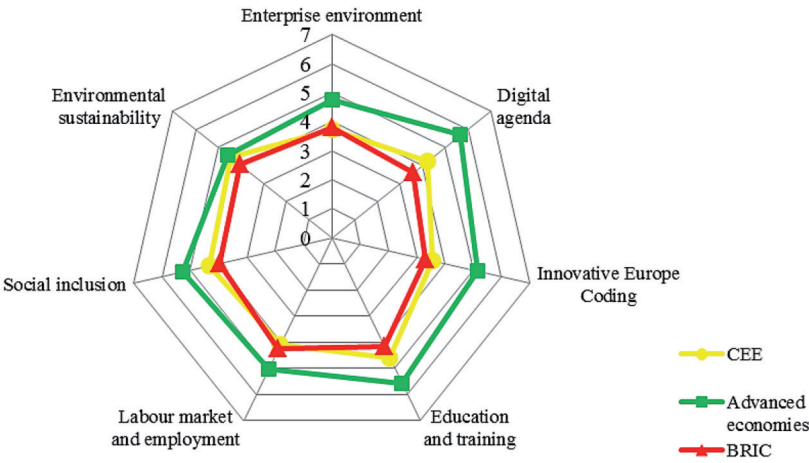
Enterprise environment

7
6
5
4
3
2
1
0

Digital agenda

Innovative Europe Coding

Education and training

Labour market and employment

Social inclusion

Environmental sustainability

CEE

Advanced economies

BRIC